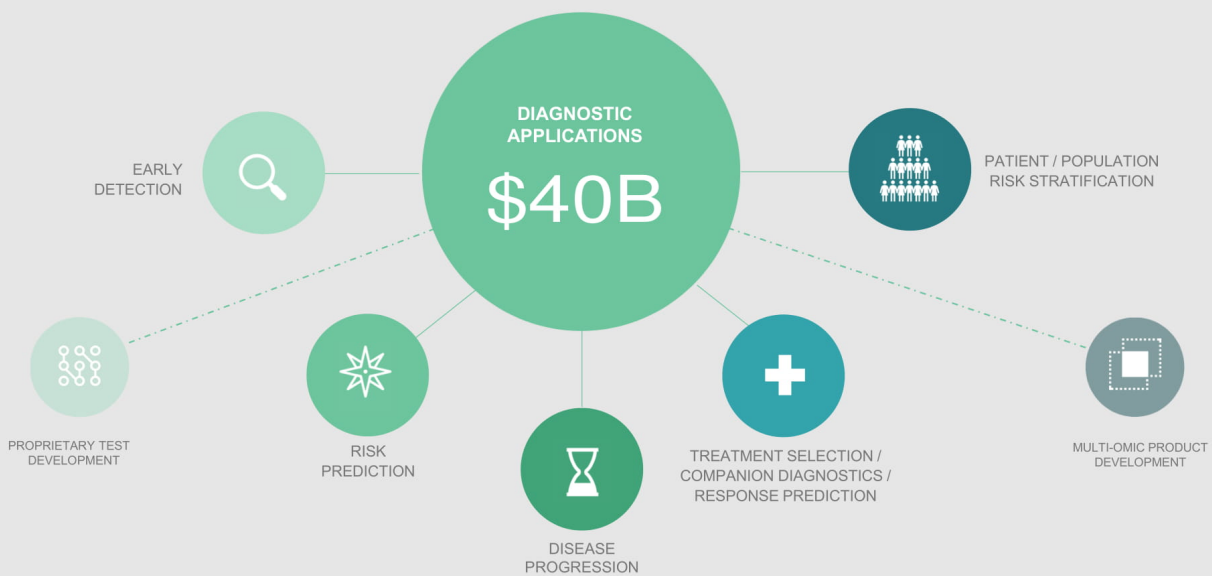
DIAGNOSTIC APPLICATIONS

$40B

EARLY DETECTION

PATIENT / POPULATION RISK STRATIFICATION

PROPRIETARY TEST DEVELOPMENT

RISK PREDICTION

DISEASE PROGRESSION

TREATMENT SELECTION / COMPANION DIAGNOSTICS / RESPONSE PREDICTION

MULTI-OMIC PRODUCT DEVELOPMENT